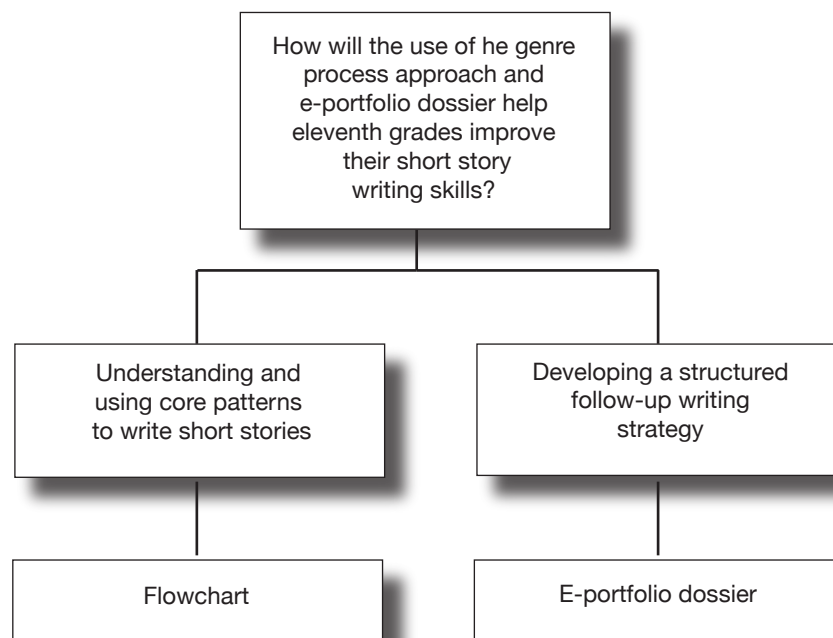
How will the use of he genre process approach and e-portfolio dossier help eleventh grades improve their short story writing skills?

Understanding and using core patterns to write short stories

Developing a structured follow-up writing strategy

Flowchart

E-portfolio dossier